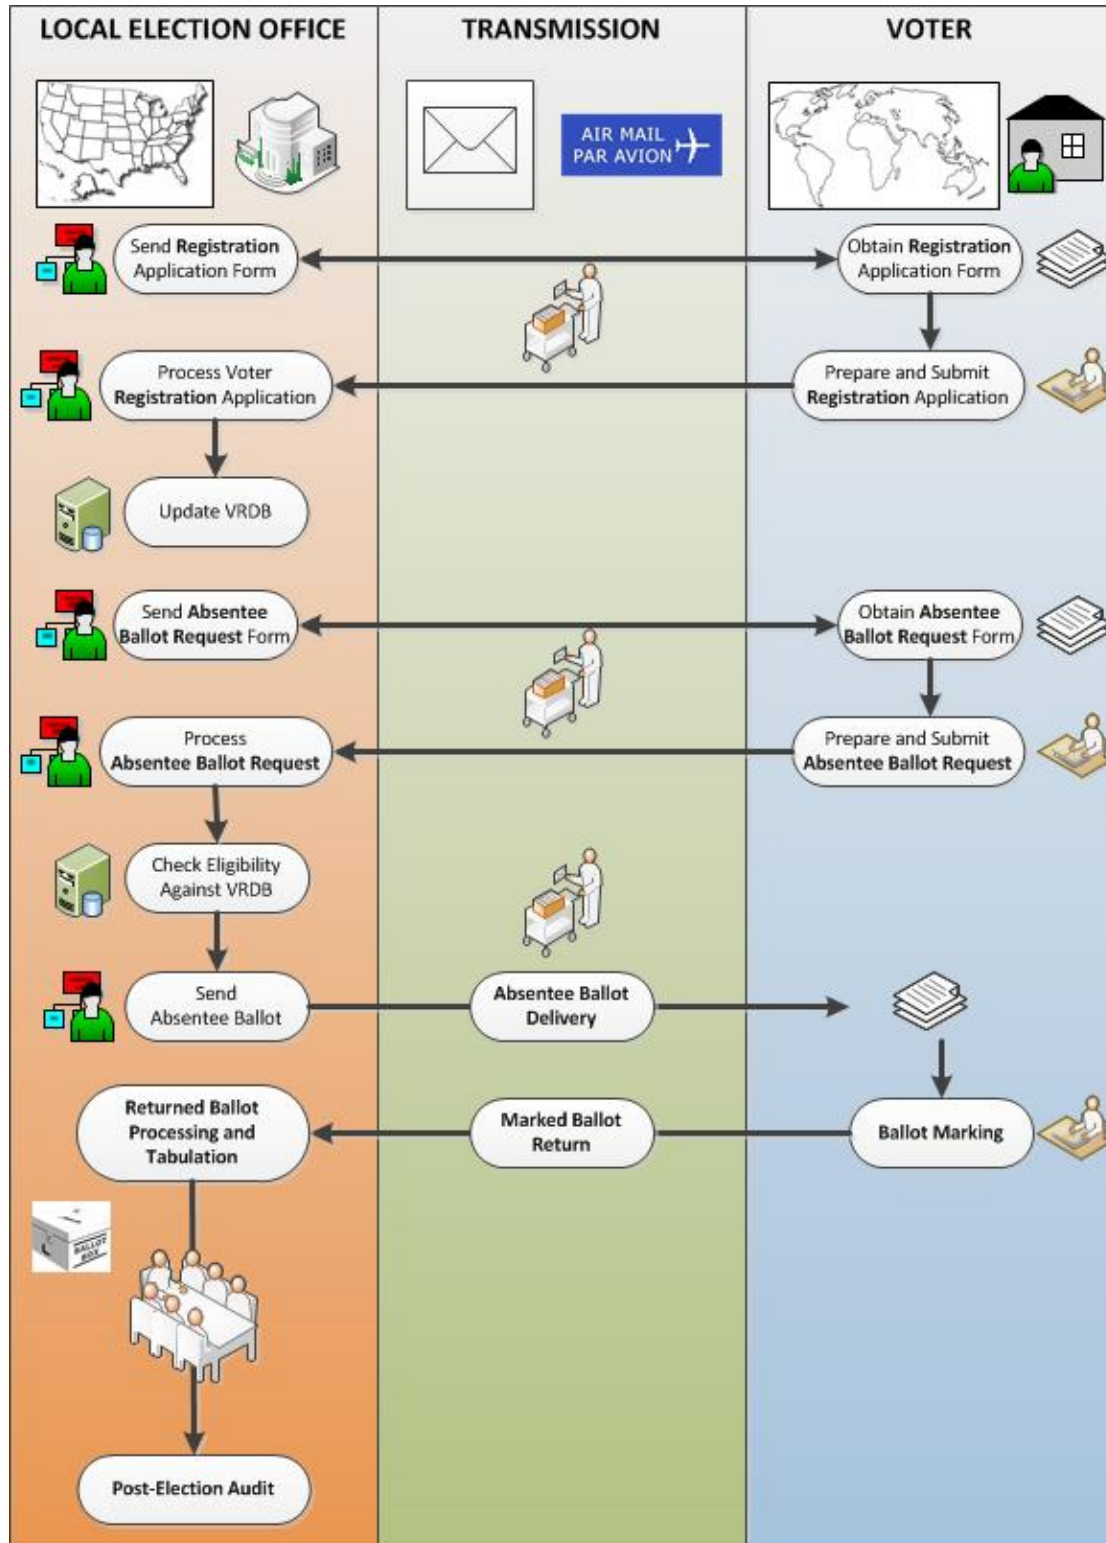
LOCAL ELECTION OFFICE

TRANSMISSION

VOTER

AIR MAIL
PAR AVION

Send Registration Application Form

Obtain Registration Application Form

Process Voter Registration Application

Prepare and Submit Registration Application

Update VRDB

Send Absentee Ballot Request Form

Obtain Absentee Ballot Request Form

Process Absentee Ballot Request

Prepare and Submit Absentee Ballot Request

Check Eligibility Against VRDB

Send Absentee Ballot

Absentee Ballot Delivery

Returned Ballot Processing and Tabulation

Marked Ballot Return

Ballot Marking

BALLOT BOX

Post-Election Audit